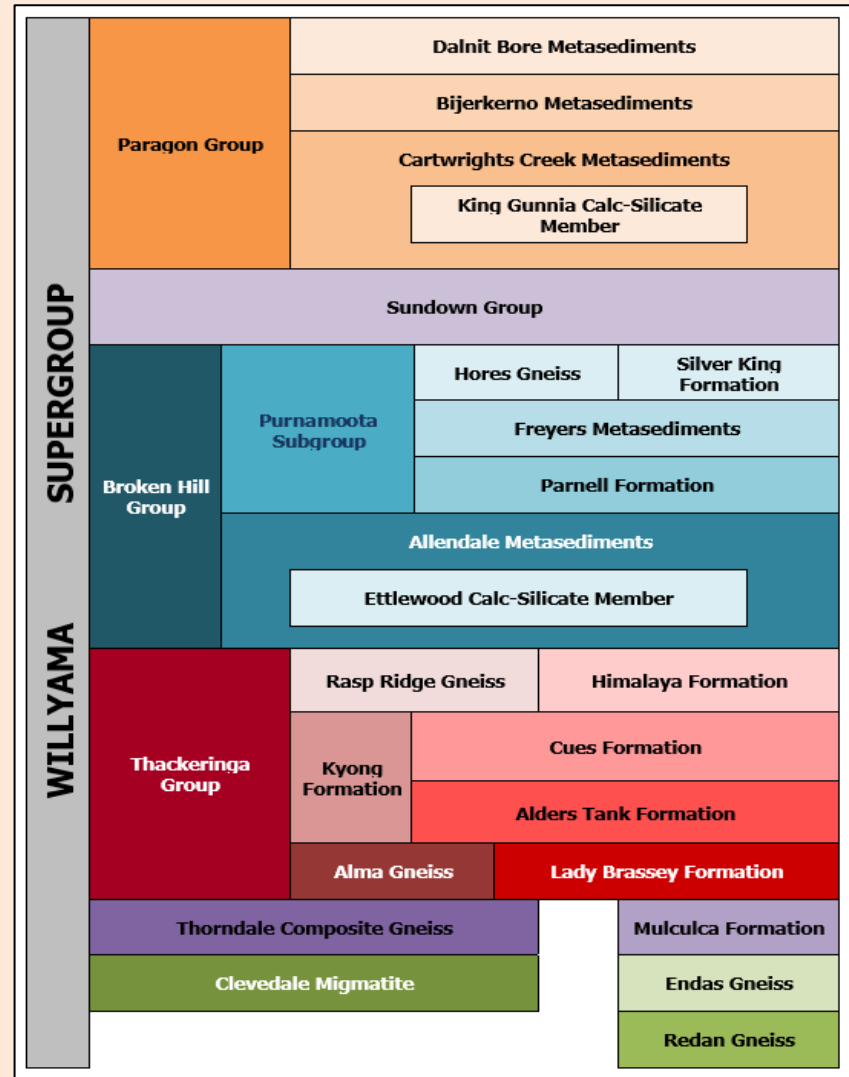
WILLYAMA SUPERGROUP

Paragon Group

Dalnit Bore Metasediments

Bijerkerno Metasediments

Cartwrights Creek Metasediments

King Gunnia Calc-Silicate Member

Sundown Group

Broken Hill Group

Purnamoota Subgroup

Hores Gneiss

Silver King Formation

Freyers Metasediments

Parnell Formation

Allendale Metasediments

Ettlewood Calc-Silicate Member

Thackeringa Group

Rasp Ridge Gneiss

Himalaya Formation

Kyong Formation

Cues Formation

Alders Tank Formation

Alma Gneiss

Lady Brassey Formation

Thorndale Composite Gneiss

Mulculca Formation

Clevedale Migmatite

Endas Gneiss

Redan Gneiss